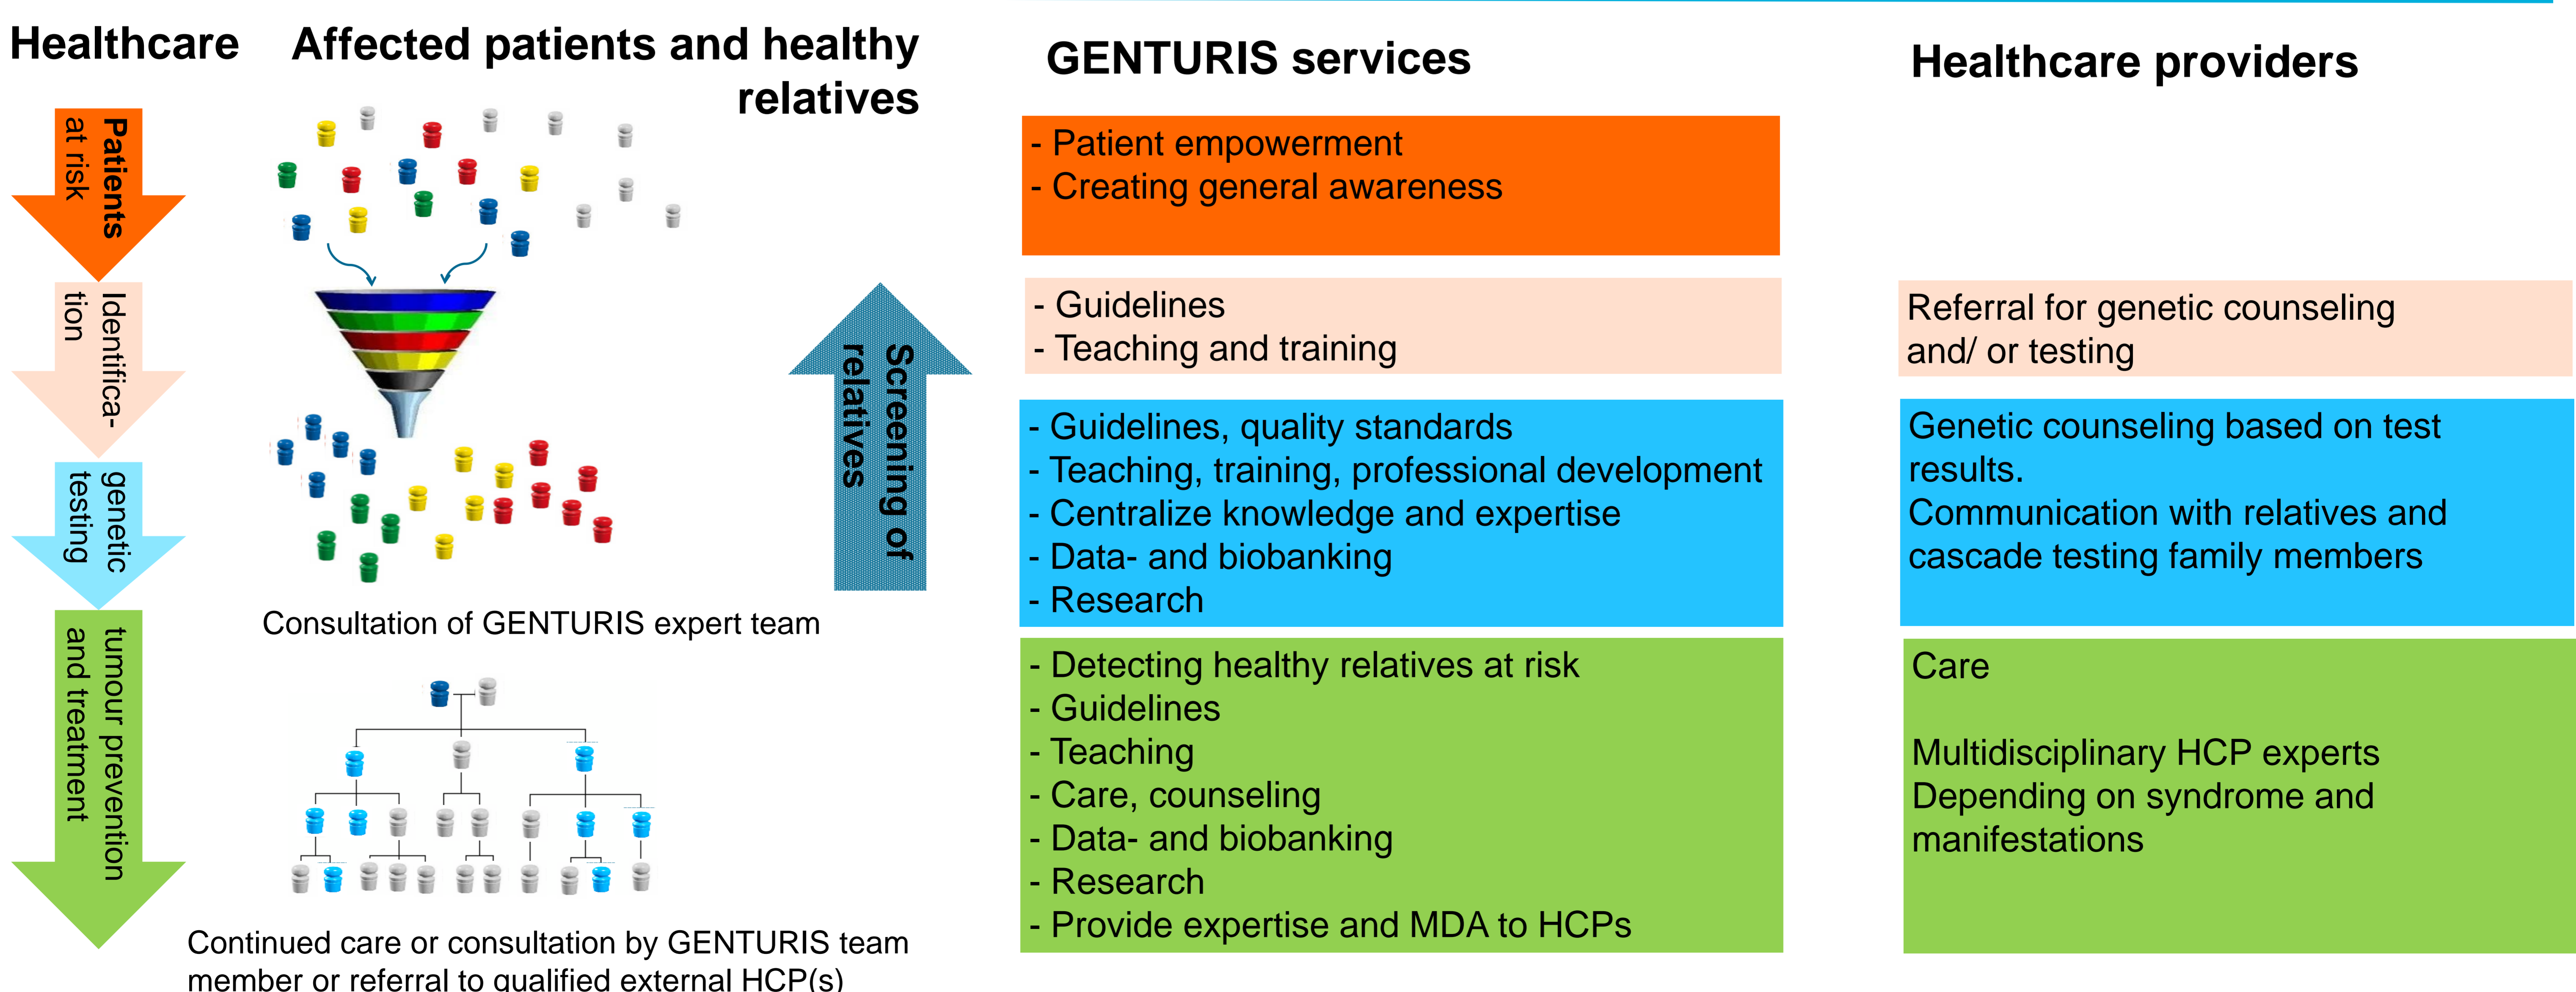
Healthcare

Affected patients and healthy relatives

GENTURIS services

Healthcare providers

Patients at risk

Identification

genetic testing

tumour prevention and treatment

Screening of relatives

Consultation of GENTURIS expert team

Continued care or consultation by GENTURIS team member or referral to qualified external HCP(s)

- Patient empowerment
- Creating general awareness

- Guidelines
- Teaching and training

Referral for genetic counseling and/ or testing

- Guidelines, quality standards
- Teaching, training, professional development
- Centralize knowledge and expertise
- Data- and biobanking
- Research

Genetic counseling based on test results.
Communication with relatives and cascade testing family members

- Detecting healthy relatives at risk
- Guidelines
- Teaching
- Care, counseling
- Data- and biobanking
- Research
- Provide expertise and MDA to HCPs

Care

Multidisciplinary HCP experts
Depending on syndrome and manifestations